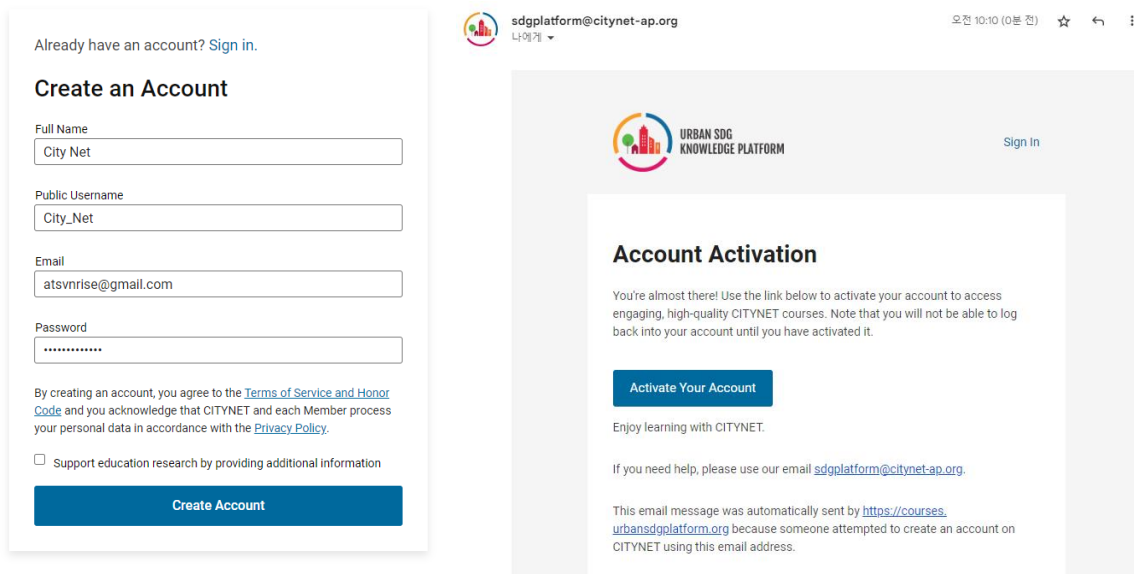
Already have an account? Sign in.

Create an Account

Full Name

City Net

Public Username

City_Net

Email

atsvnrise@gmail.com

Password

••••••••••••••

By creating an account, you agree to the Terms of Service and Honor Code and you acknowledge that CITYNET and each Member process your personal data in accordance with the Privacy Policy.

Support education research by providing additional information

Create Account

sdgplatform@citynet-ap.org

나에게

오전 10:10 (0분 전)

URBAN SDG KNOWLEDGE PLATFORM

Sign In

Account Activation

You're almost there! Use the link below to activate your account to access engaging, high-quality CITYNET courses. Note that you will not be able to log back into your account until you have activated it.

Activate Your Account

Enjoy learning with CITYNET.

If you need help, please use our email sdgplatform@citynet-ap.org.

This email message was automatically sent by https://courses.urbansdgplatform.org because someone attempted to create an account on CITYNET using this email address.